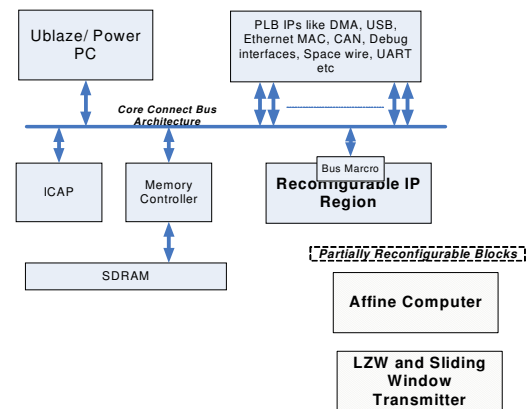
Ublaze/ Power PC

PLB IPs like DMA, USB, Ethernet MAC, CAN, Debug interfaces, Space wire, UART etc

Core Connect Bus Architecture

ICAP

Memory Controller

Bus Marcro

Reconfigurable IP Region

SDRAM

Partially Reconfigurable Blocks

Affine Computer

LZW and Sliding Window Transmitter